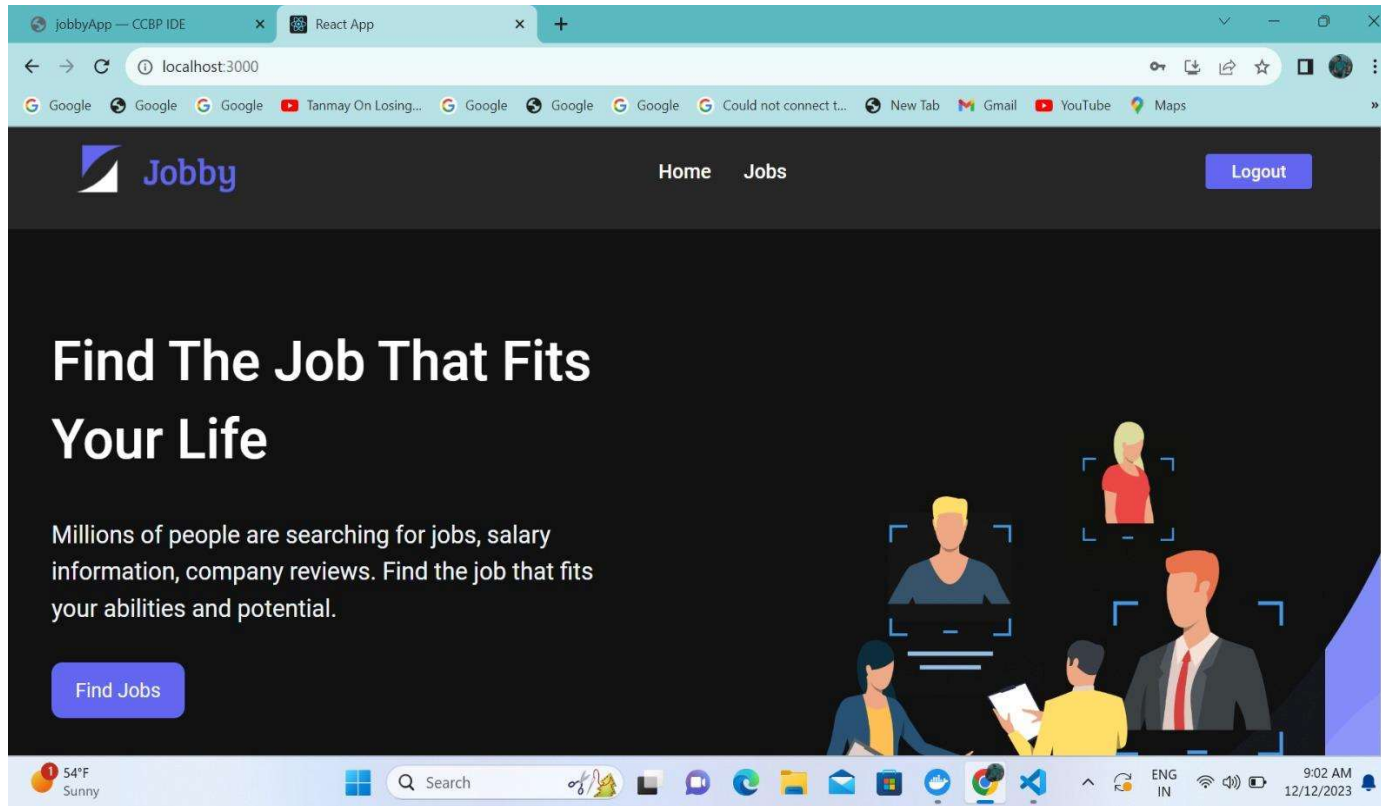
jobbyApp — CCBP IDE
React App
localhost:3000
Google Google Google Tanmay On Losing... Google Google Google Could not connect t... New Tab Gmail YouTube Maps

Jobby
Home Jobs
Logout

Find The Job That Fits Your Life

Millions of people are searching for jobs, salary information, company reviews. Find the job that fits your abilities and potential.

Find Jobs

54°F
Sunny
Search
ENG
IN
9:02 AM
12/12/2023